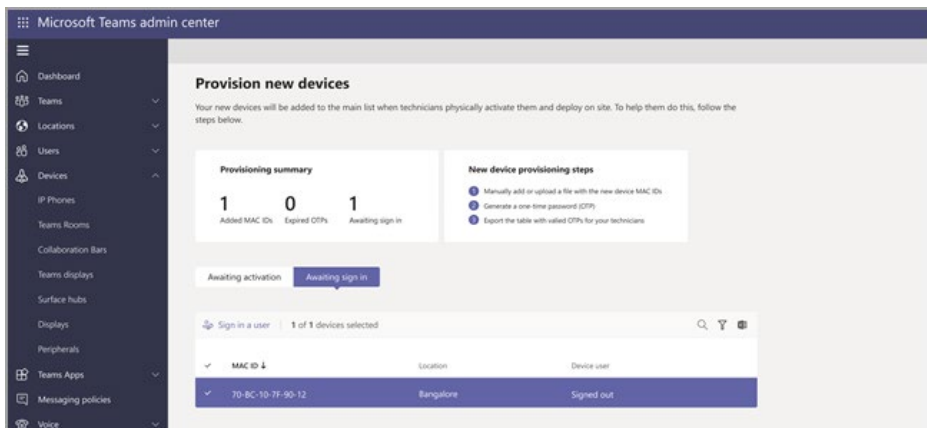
Microsoft Teams admin center

Dashboard
Teams
Locations
Users
Devices
IP Phones
Teams Rooms
Collaboration Bars
Teams displays
Surface hubs
Displays
Peripherals
Teams Apps
Messaging policies
Voice

Provision new devices

Your new devices will be added to the main list when technicians physically activate them and deploy on site. To help them do this, follow the steps below.

Provisioning summary

1 Added MAC IDs
0 Expired OTPs
1 Awaiting sign in

New device provisioning steps

1 Manually add or upload a file with the new device MAC IDs
2 Generate a one-time password (OTP)
3 Export the table with valid OTPs for your technicians

Awaiting activation
Awaiting sign in

Sign in a user | 1 of 1 devices selected

| ✓ | MAC ID ↓ | Location | Device user |
|---|---|---|---|
| ✓ | 70-BC-10-7F-90-12 | Bangalore | Signed out |